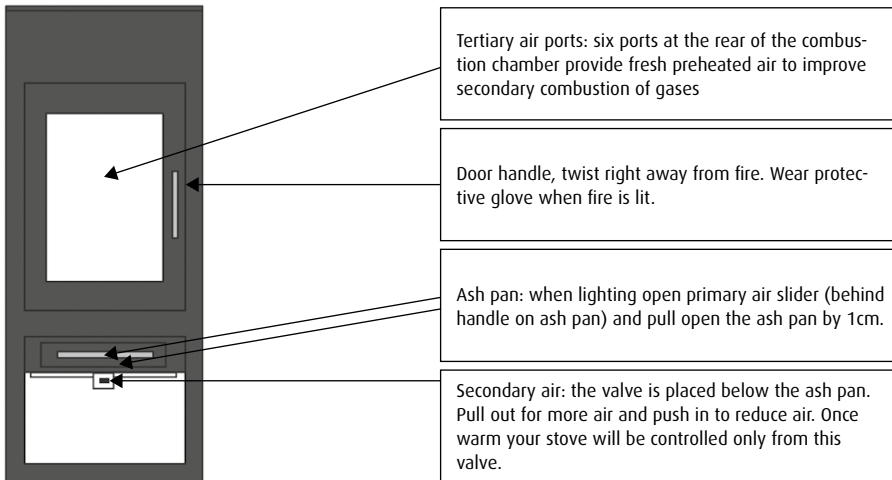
Tertiary air ports: six ports at the rear of the combustion chamber provide fresh preheated air to improve secondary combustion of gases

Door handle, twist right away from fire. Wear protective glove when fire is lit.

Ash pan: when lighting open primary air slider (behind handle on ash pan) and pull open the ash pan by 1cm.

Secondary air: the valve is placed below the ash pan. Pull out for more air and push in to reduce air. Once warm your stove will be controlled only from this valve.